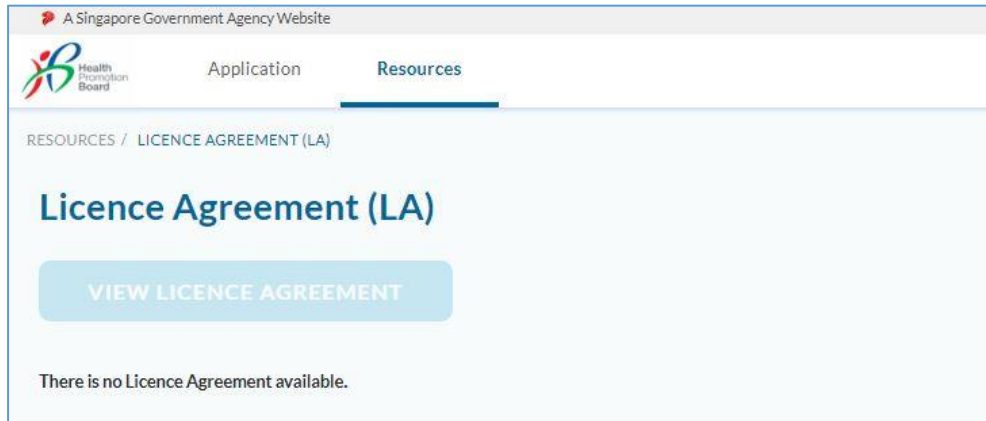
A Singapore Government Agency Website

Health Promotion Board

Application

Resources

RESOURCES / LICENCE AGREEMENT (LA)

Licence Agreement (LA)

VIEW LICENCE AGREEMENT

There is no Licence Agreement available.